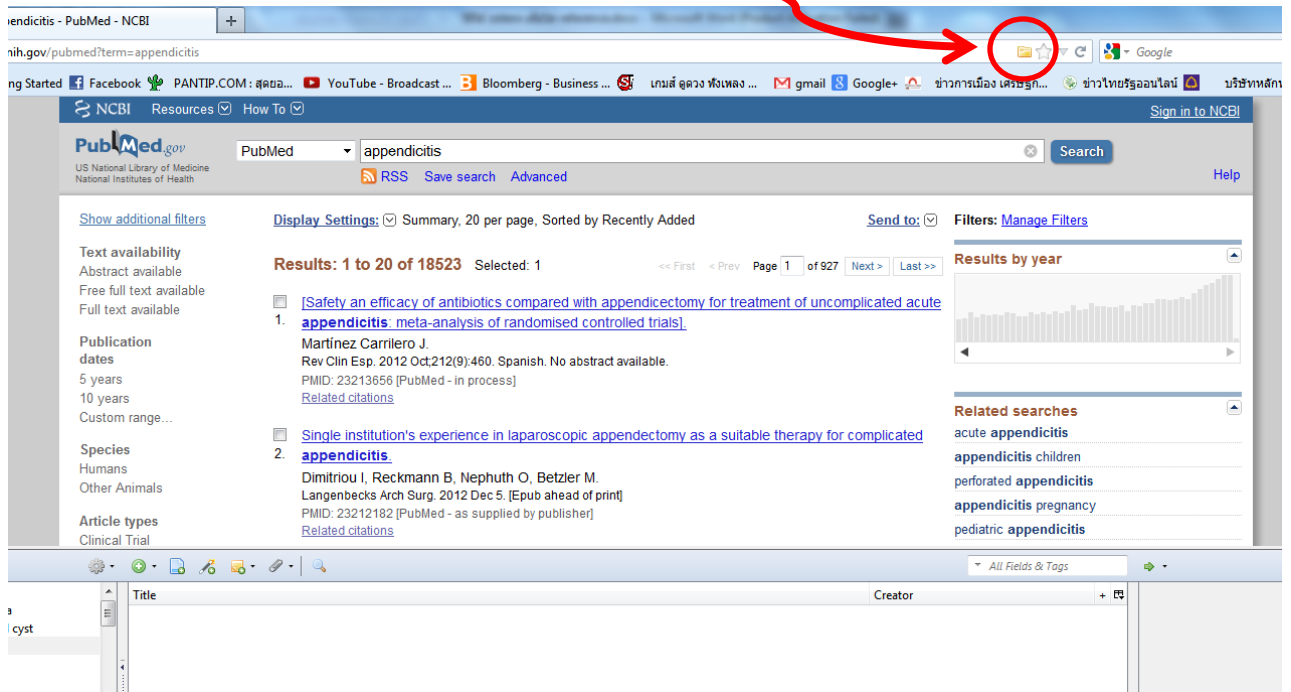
pendicitis - PubMed - NCBI +

nih.gov/pubmed?term=appendicitis

Google

ng Started Facebook PANTIP.COM : สุดยอ... YouTube - Broadcast ... Bloomberg - Business ... เกมส์ ดูดวง ฟังเพลง ... gmail Google+ ข่าวการเมือง เศรษฐกิ... ข่าวไทยรัฐออนไลน์ บริษัทหลัก

NCBI Resources How To Sign in to NCBI

PubMed.gov
US National Library of Medicine
National Institutes of Health

PubMed appendicitis Search

RSS Save search Advanced Help

Show additional filters

Text availability
Abstract available
Free full text available
Full text available

Publication dates
5 years
10 years
Custom range...

Species
Humans
Other Animals

Article types
Clinical Trial

Display Settings: Summary, 20 per page, Sorted by Recently Added

Send to:

Results: 1 to 20 of 18523 Selected: 1

<< First < Prev Page 1 of 927 Next > Last >>

1. [Safety an efficacy of antibiotics compared with appendicectomy for treatment of uncomplicated acute appendicitis: meta-analysis of randomised controlled trials].
Martínez Carrilero J.
Rev Clin Esp. 2012 Oct;212(9):460. Spanish. No abstract available.
PMID: 23213656 [PubMed - in process]
Related citations

2. Single institution's experience in laparoscopic appendectomy as a suitable therapy for complicated appendicitis.
Dimitriou I, Reckmann B, Nephuth O, Betzler M.
Langenbecks Arch Surg. 2012 Dec 5. [Epub ahead of print]
PMID: 23212182 [PubMed - as supplied by publisher]
Related citations

Filters: Manage Filters

Results by year

Related searches
acute appendicitis
appendicitis children
perforated appendicitis
appendicitis pregnancy
pediatric appendicitis

All Fields & Tags

Title
Creator

e
l cyst